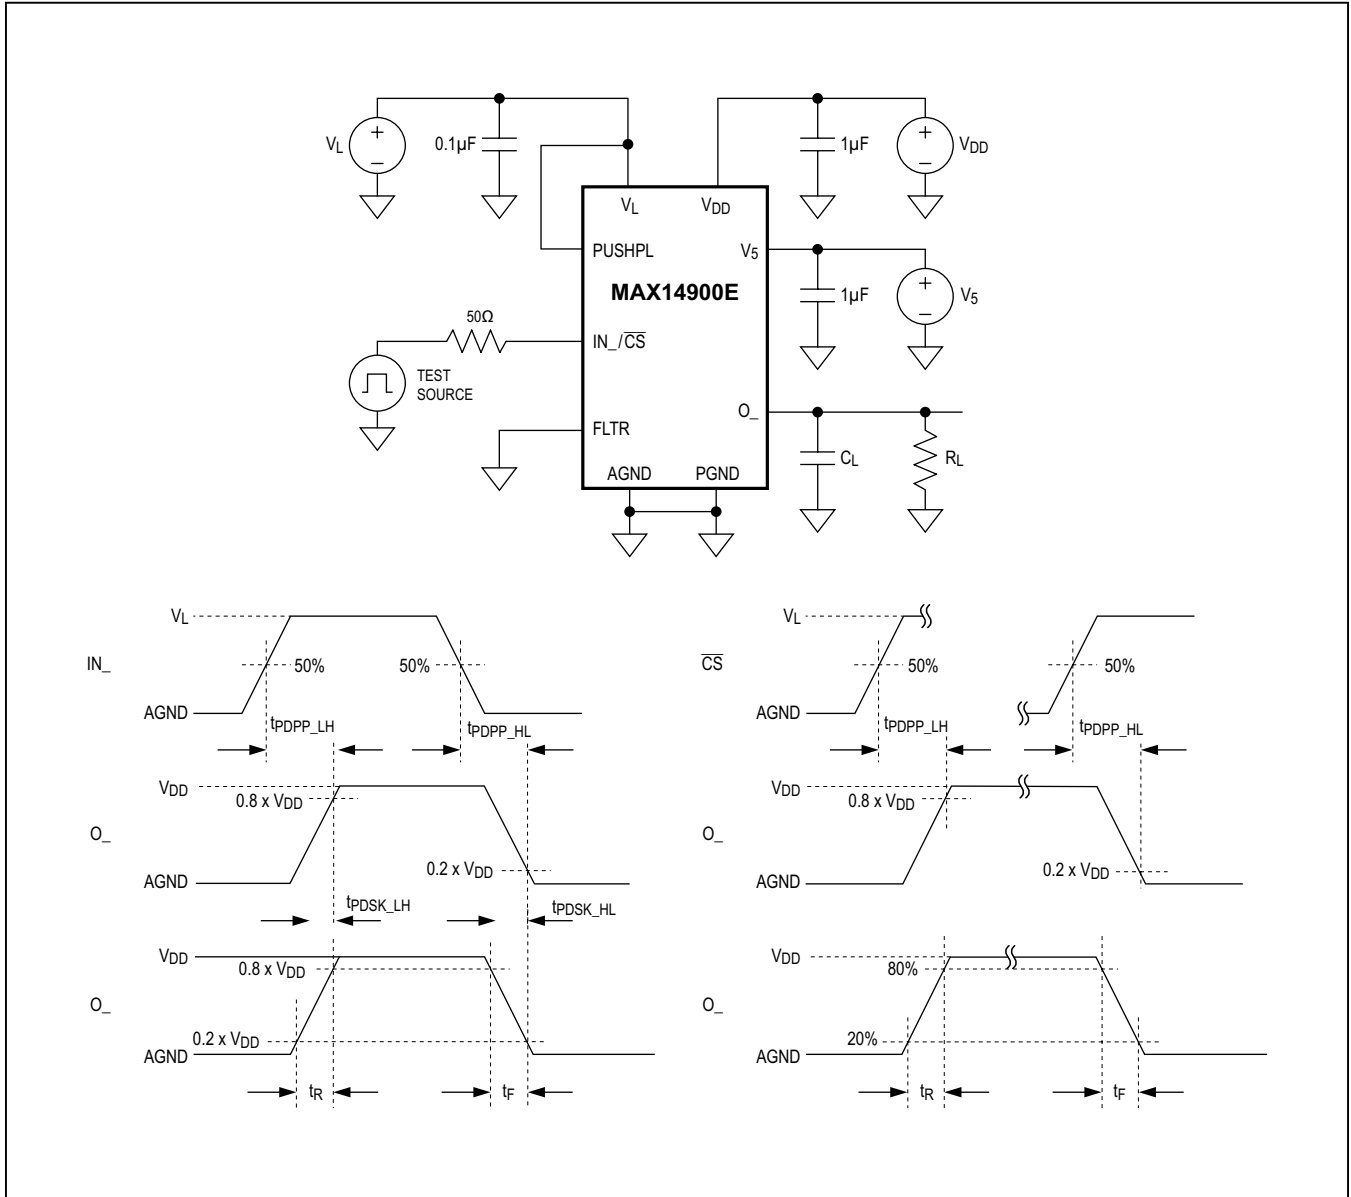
$V_L$
0.1µF
$V_L$
$V_{DD}$
1µF
$V_{DD}$
PUSHPL
$V_5$
MAX14900E
1µF
$V_5$
50Ω
IN_/$\overline{CS}$
TEST SOURCE
O_
FLTR
$C_L$
$R_L$
AGND
PGND

$V_L$
IN_
50%
50%
AGND
$t_{PDPP\_LH}$
$t_{PDPP\_HL}$
$V_{DD}$
0.8 x $V_{DD}$
O_
0.2 x $V_{DD}$
AGND
$t_{PDSK\_LH}$
$t_{PDSK\_HL}$
$V_{DD}$
0.8 x $V_{DD}$
O_
0.2 x $V_{DD}$
AGND
$t_R$
$t_F$

$V_L$
$\overline{CS}$
50%
50%
AGND
$t_{PDPP\_LH}$
$t_{PDPP\_HL}$
$V_{DD}$
0.8 x $V_{DD}$
O_
0.2 x $V_{DD}$
AGND
$V_{DD}$
80%
O_
20%
AGND
$t_R$
$t_F$